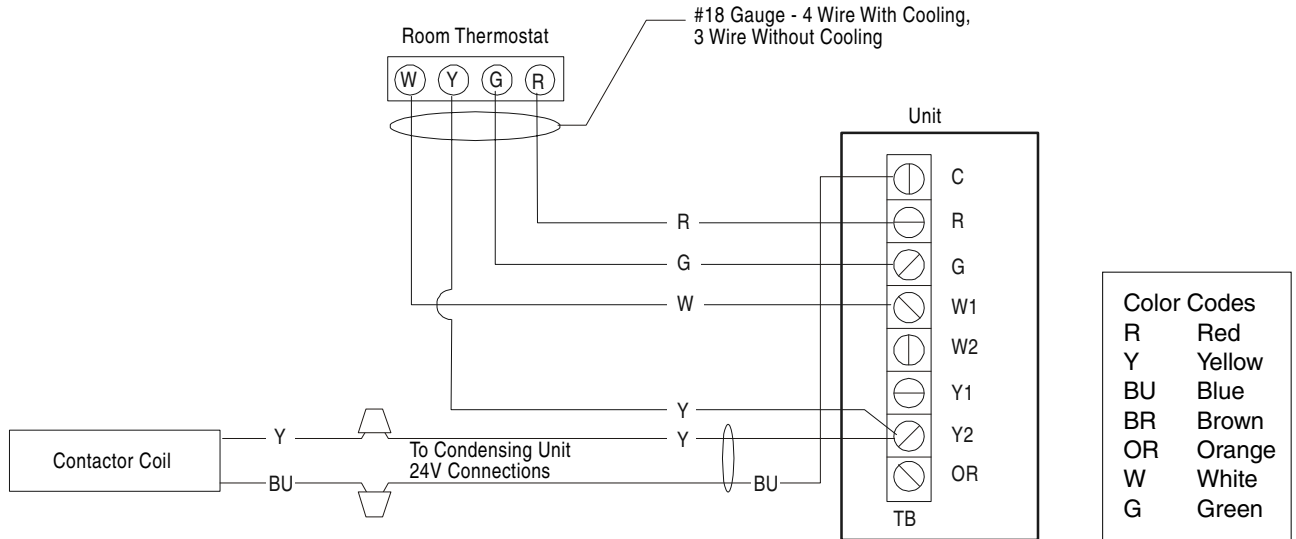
Room Thermostat

#18 Gauge - 4 Wire With Cooling, 3 Wire Without Cooling

W Y G R

Unit

C
R
G
W1
W2
Y1
Y2
OR

TB

R
G
W
Y
Y
BU

Contactor Coil

Y
BU

To Condensing Unit 24V Connections

| Color Codes | |
|---|---|
| R | Red |
| Y | Yellow |
| BU | Blue |
| BR | Brown |
| OR | Orange |
| W | White |
| G | Green |